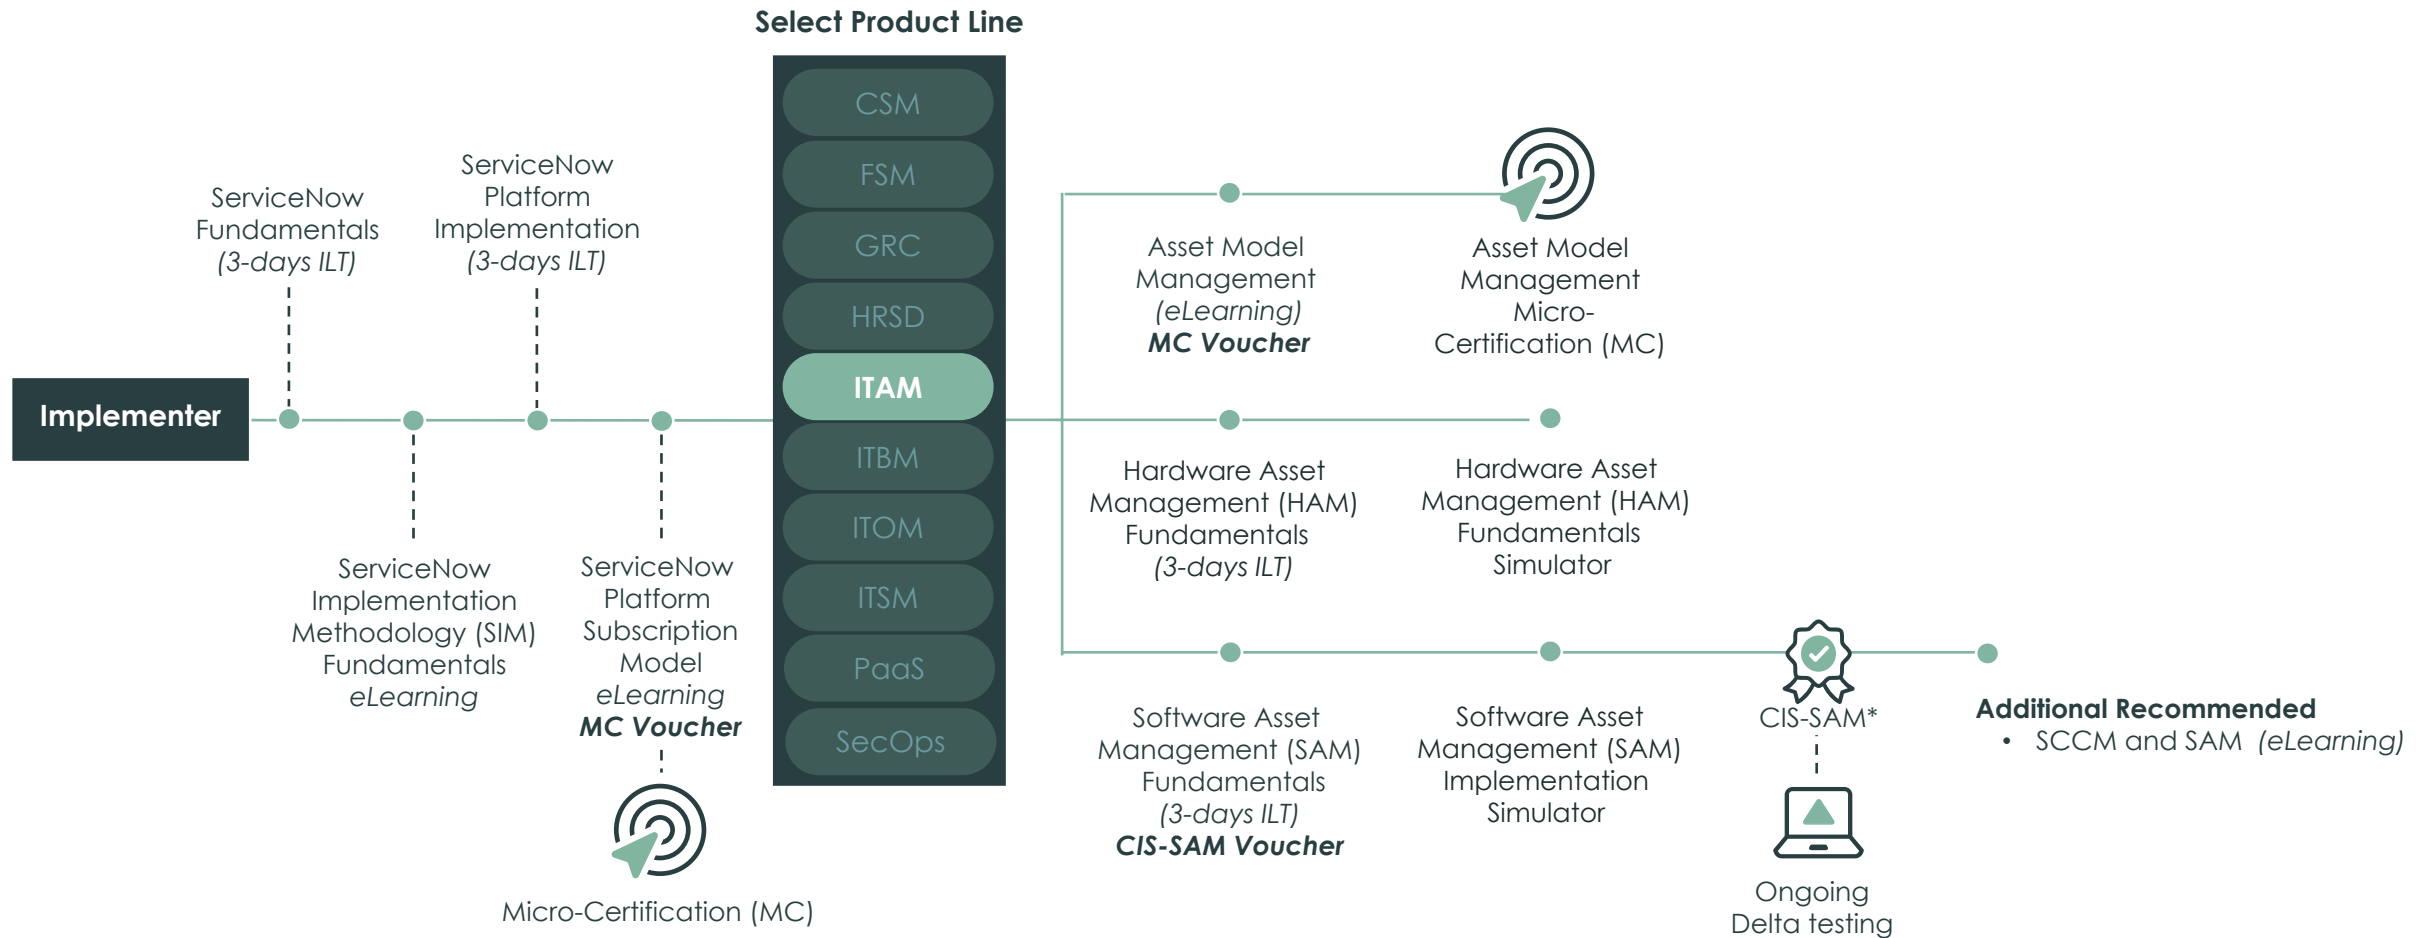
Select Product Line

CSM
FSM
GRC
HRSD
ITAM
ITBM
ITOM
ITSM
PaaS
SecOps

Implementer

ServiceNow Fundamentals (3-days ILT)

ServiceNow Platform Implementation (3-days ILT)

ServiceNow Implementation Methodology (SIM) Fundamentals eLearning

ServiceNow Platform Subscription Model eLearning **MC Voucher**

Micro-Certification (MC)

Asset Model Management (eLearning) **MC Voucher**

Asset Model Management Micro-Certification (MC)

Hardware Asset Management (HAM) Fundamentals (3-days ILT)

Hardware Asset Management (HAM) Fundamentals Simulator

Software Asset Management (SAM) Fundamentals (3-days ILT) **CIS-SAM Voucher**

Software Asset Management (SAM) Implementation Simulator

CIS-SAM*

Ongoing Delta testing

**Additional Recommended**
• SCCM and SAM (eLearning)